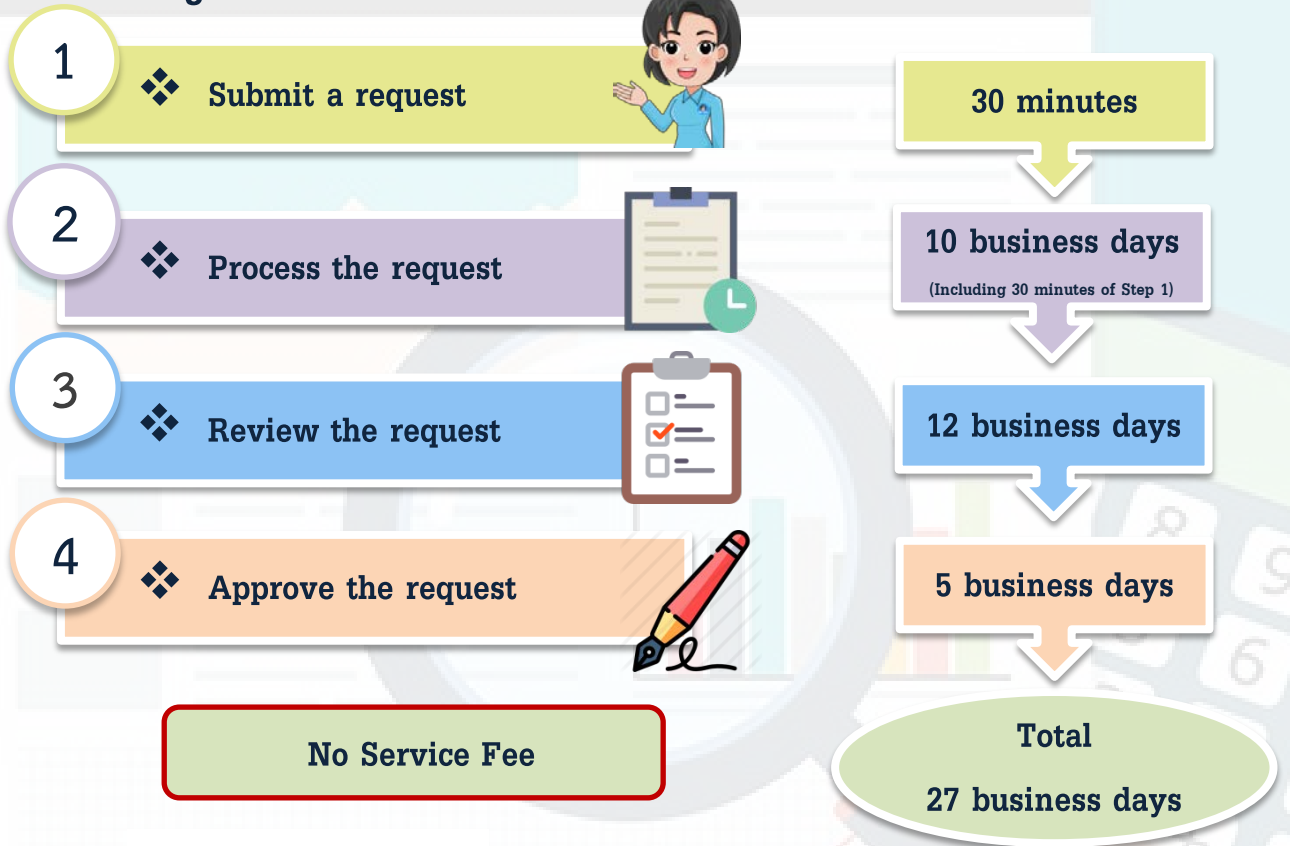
1 ❖ Submit a request

2 ❖ Process the request

3 ❖ Review the request

4 ❖ Approve the request

30 minutes

10 business days
(Including 30 minutes of Step 1)

12 business days

5 business days

No Service Fee

Total
27 business days